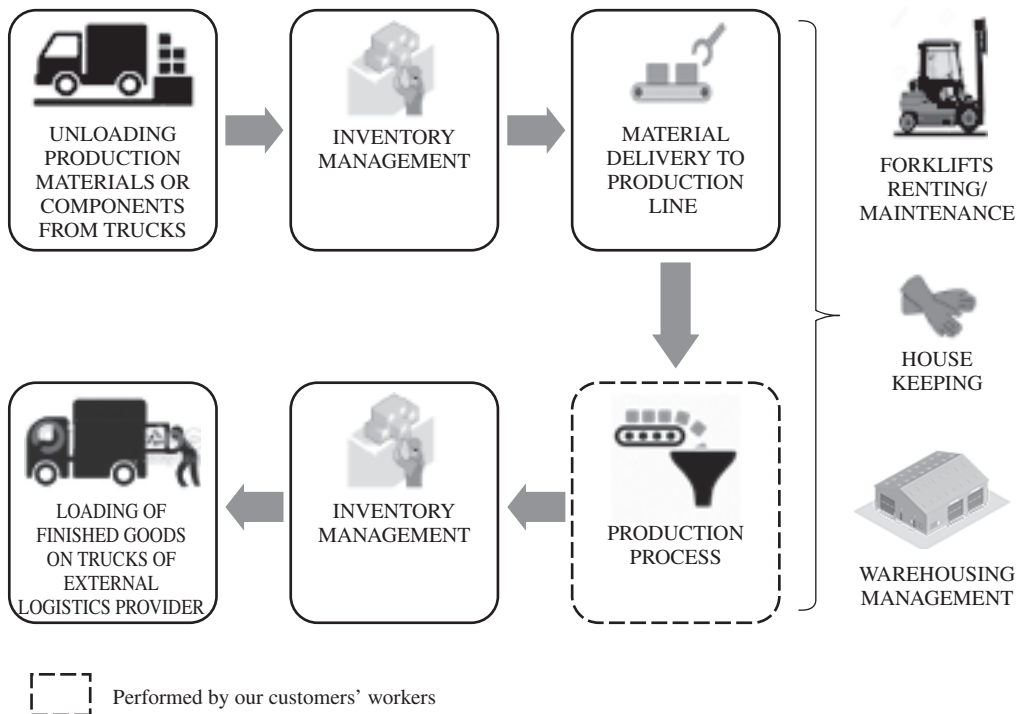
UNLOADING PRODUCTION MATERIALS OR COMPONENTS FROM TRUCKS

INVENTORY MANAGEMENT

MATERIAL DELIVERY TO PRODUCTION LINE

FORKLIFTS RENTING/ MAINTENANCE

HOUSE KEEPING

WAREHOUSING MANAGEMENT

PRODUCTION PROCESS

INVENTORY MANAGEMENT

LOADING OF FINISHED GOODS ON TRUCKS OF EXTERNAL LOGISTICS PROVIDER

Performed by our customers' workers